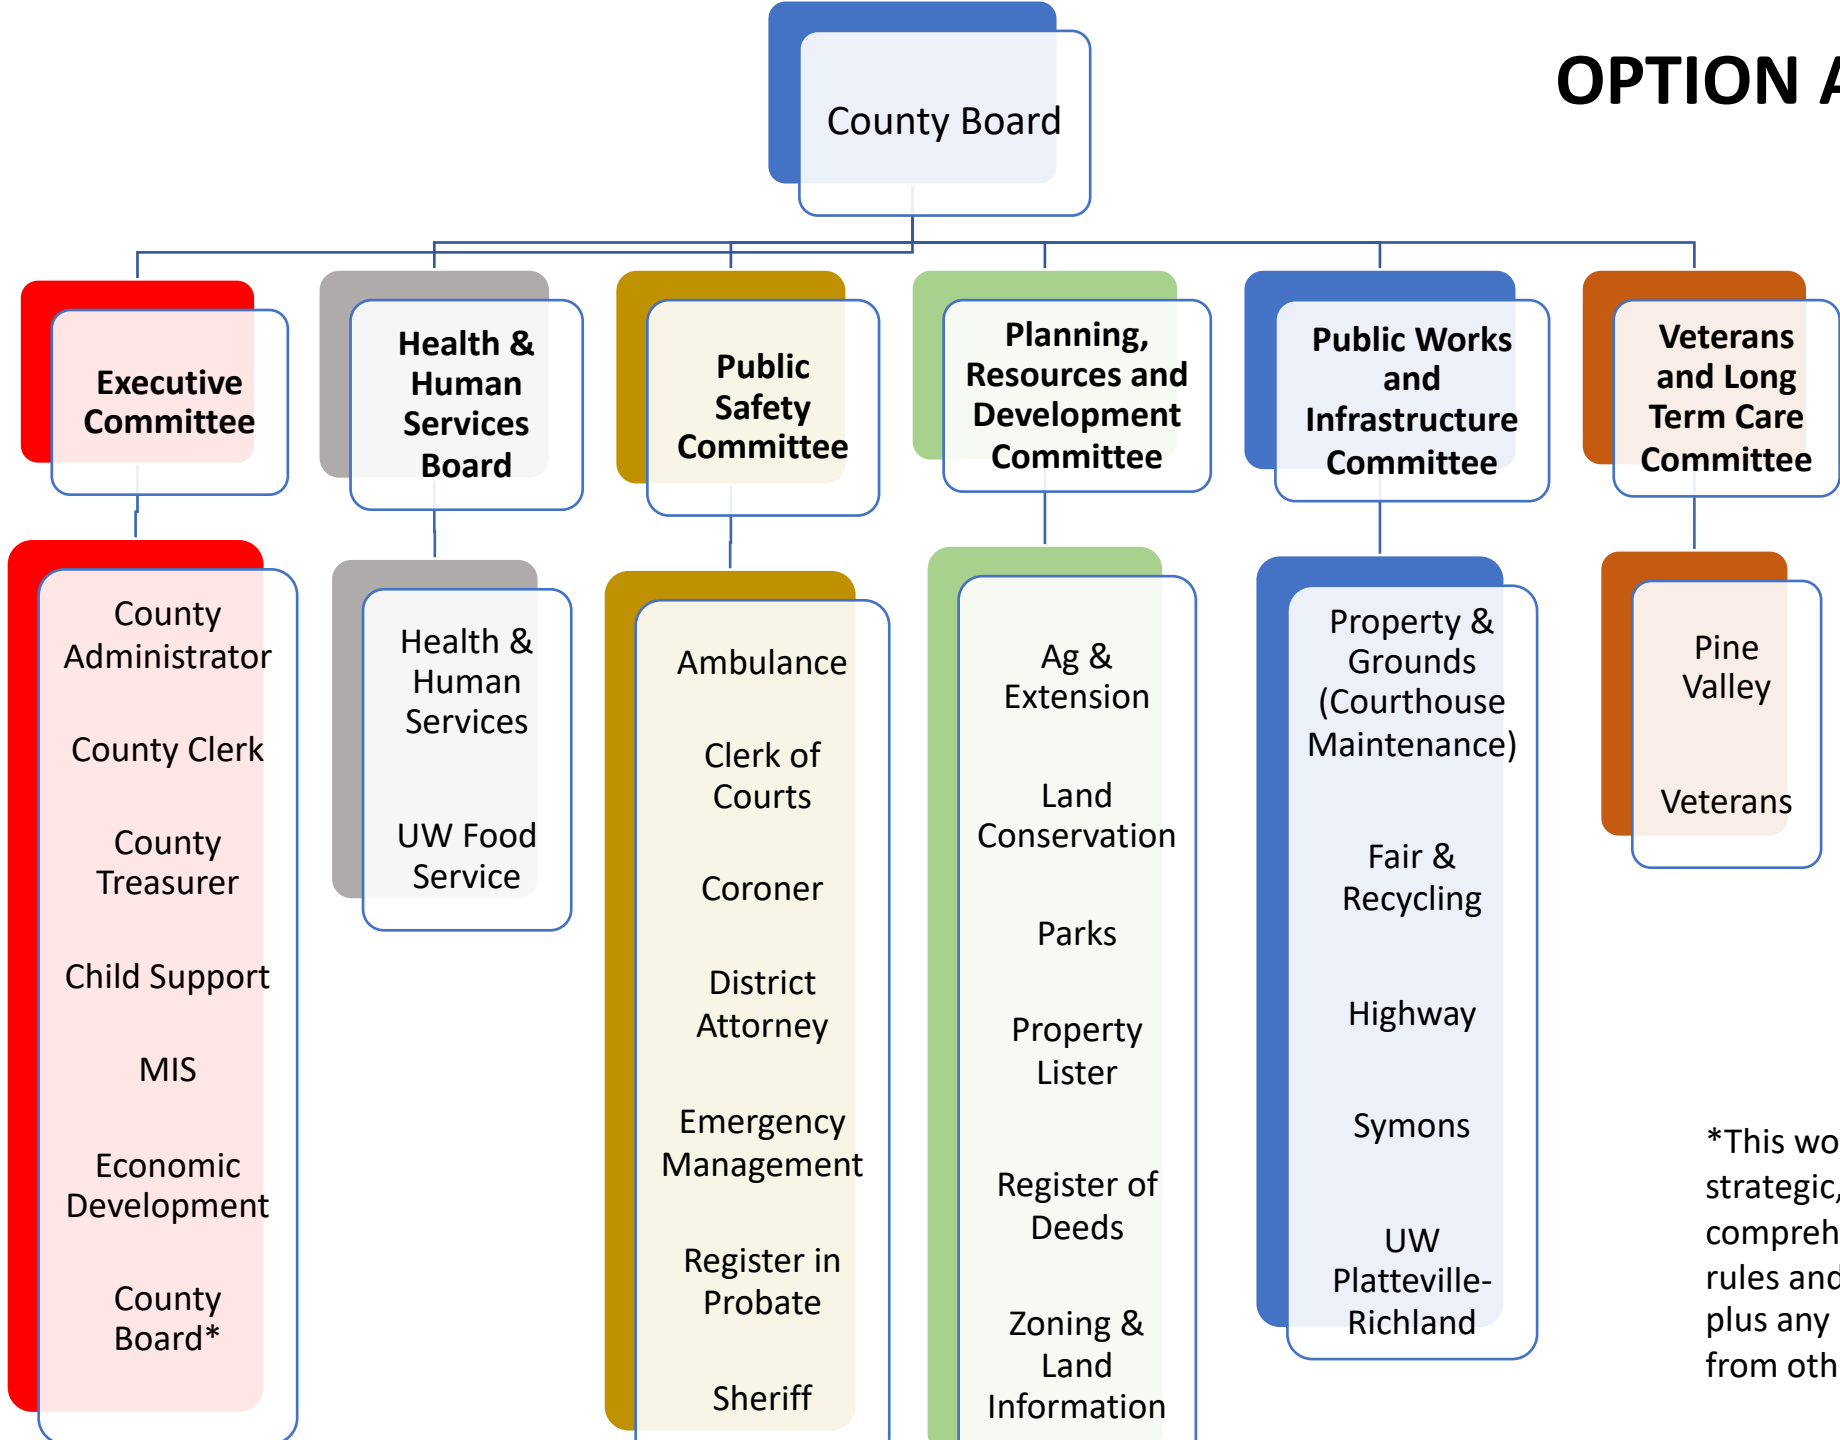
OPTION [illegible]

County Board

Executive Committee

Health & Human Services Board

Public Safety Committee

Planning, Resources and Development Committee

Public Works and Infrastructure Committee

Veterans and Long Term Care Committee

County Administrator

County Clerk

County Treasurer

Child Support

MIS

Economic Development

County Board*

Health & Human Services

UW Food Service

Ambulance

Clerk of Courts

Coroner

District Attorney

Emergency Management

Register in Probate

Sheriff

Ag & Extension

Land Conservation

Parks

Property Lister

Register of Deeds

Zoning & Land Information

Property & Grounds (Courthouse Maintenance)

Fair & Recycling

Highway

Symons

UW Platteville-Richland

Pine Valley

Veterans

*This wo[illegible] strategic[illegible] compreh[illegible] rules and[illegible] plus any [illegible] from oth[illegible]